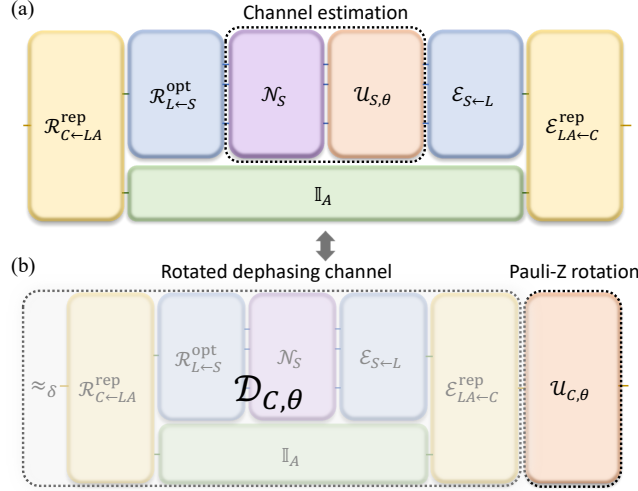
(a)

Channel estimation

$\mathcal{R}^{\text{rep}}_{C\leftarrow LA}$ $\mathcal{R}^{\text{opt}}_{L\leftarrow S}$ $\mathcal{N}_S$ $\mathcal{U}_{S,\theta}$ $\mathcal{E}_{S\leftarrow L}$ $\mathcal{E}^{\text{rep}}_{LA\leftarrow C}$

$\mathbb{I}_A$

(b)

Rotated dephasing channel

Pauli-Z rotation

$\approx_\delta$ $\mathcal{R}^{\text{rep}}_{C\leftarrow LA}$ $\mathcal{R}^{\text{opt}}_{L\leftarrow S}$ $\mathcal{N}_S$ $\mathcal{E}_{S\leftarrow L}$ $\mathcal{E}^{\text{rep}}_{LA\leftarrow C}$ $\mathcal{U}_{C,\theta}$

$\mathcal{D}_{C,\theta}$

$\mathbb{I}_A$